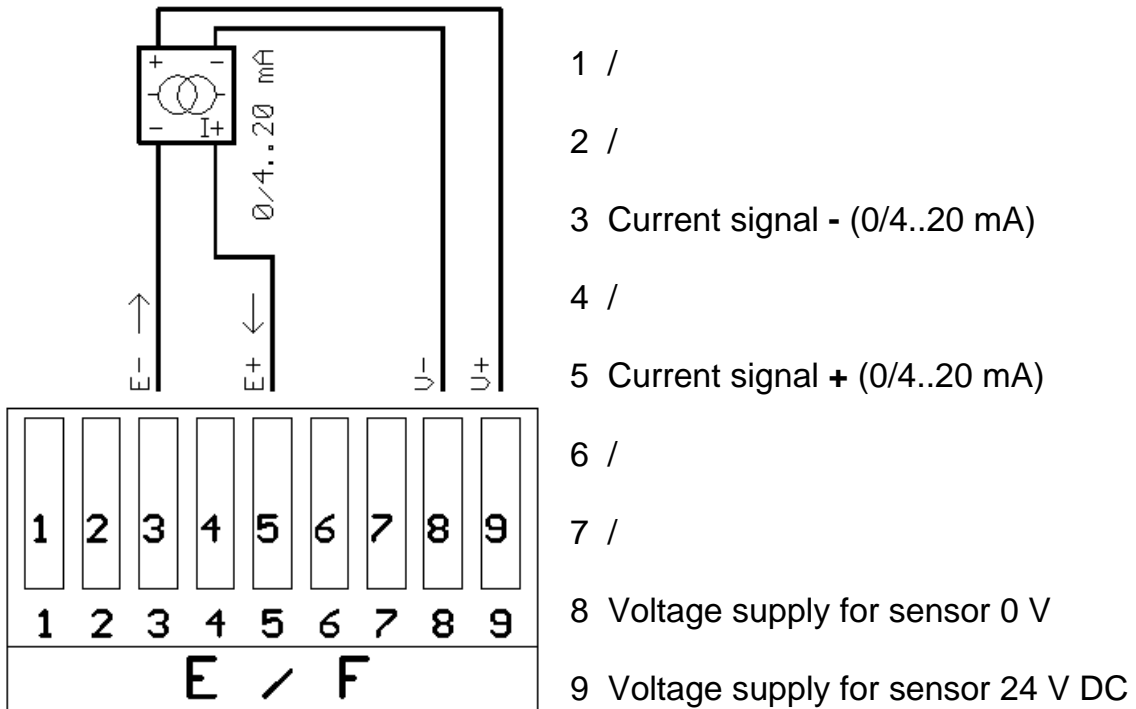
+ −
− I+
0/4..20 mA

↑
E−

↓
E+

U−

U+

| 1 | 2 | 3 | 4 | 5 | 6 | 7 | 8 | 9 |
|---|---|---|---|---|---|---|---|---|

1 2 3 4 5 6 7 8 9

E / F

1 /

2 /

3 Current signal **-** (0/4..20 mA)

4 /

5 Current signal **+** (0/4..20 mA)

6 /

7 /

8 Voltage supply for sensor 0 V

9 Voltage supply for sensor 24 V DC